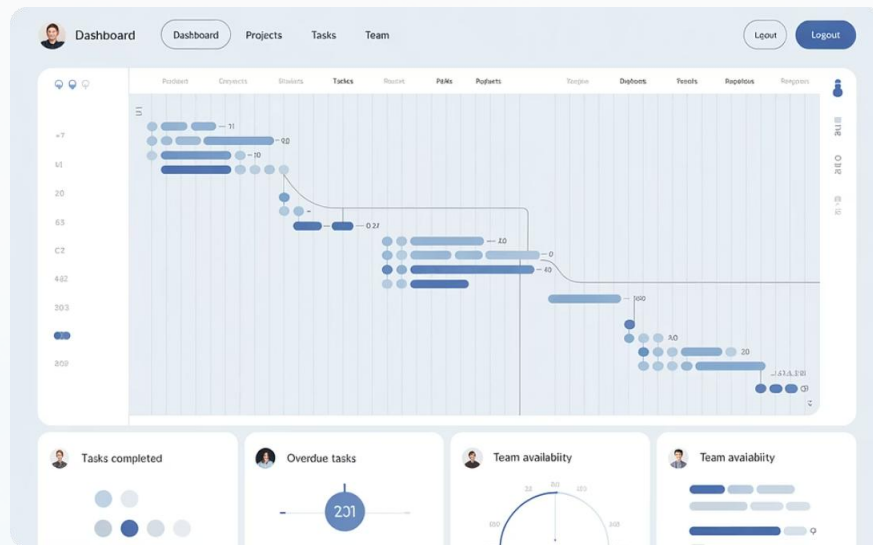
Dashboard

Dashboard Projects Tasks Team

Lgout Logout

Podiset Cresects Stasiets Tasks Rosiet Pdks Popfaets Tasgiw Diptons Tesets Rapdeos Reqises

+7
41
20
63
C2
432
303
203

71
90
10
0 21
10
0
40
160
10
20
0

Tasks completed

Overdue tasks

201

Team availability

Team avaiabiity